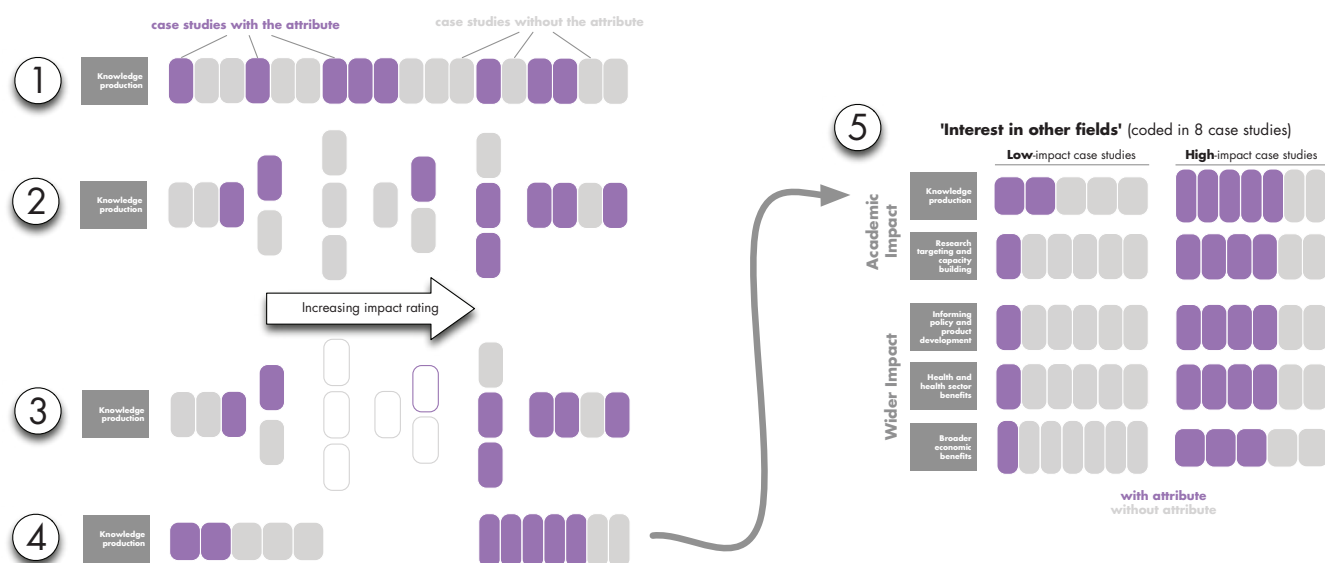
case studies with the attribute

case studies without the attribute

1

Knowledge production

2

Knowledge production

Increasing impact rating

3

Knowledge production

4

Knowledge production

5

'Interest in other fields' (coded in 8 case studies)

Low-impact case studies

High-impact case studies

Academic Impact

Knowledge production

Research targeting and capacity building

Wider Impact

Informing policy and product development

Health and health sector benefits

Broader economic benefits

with attribute
without attribute